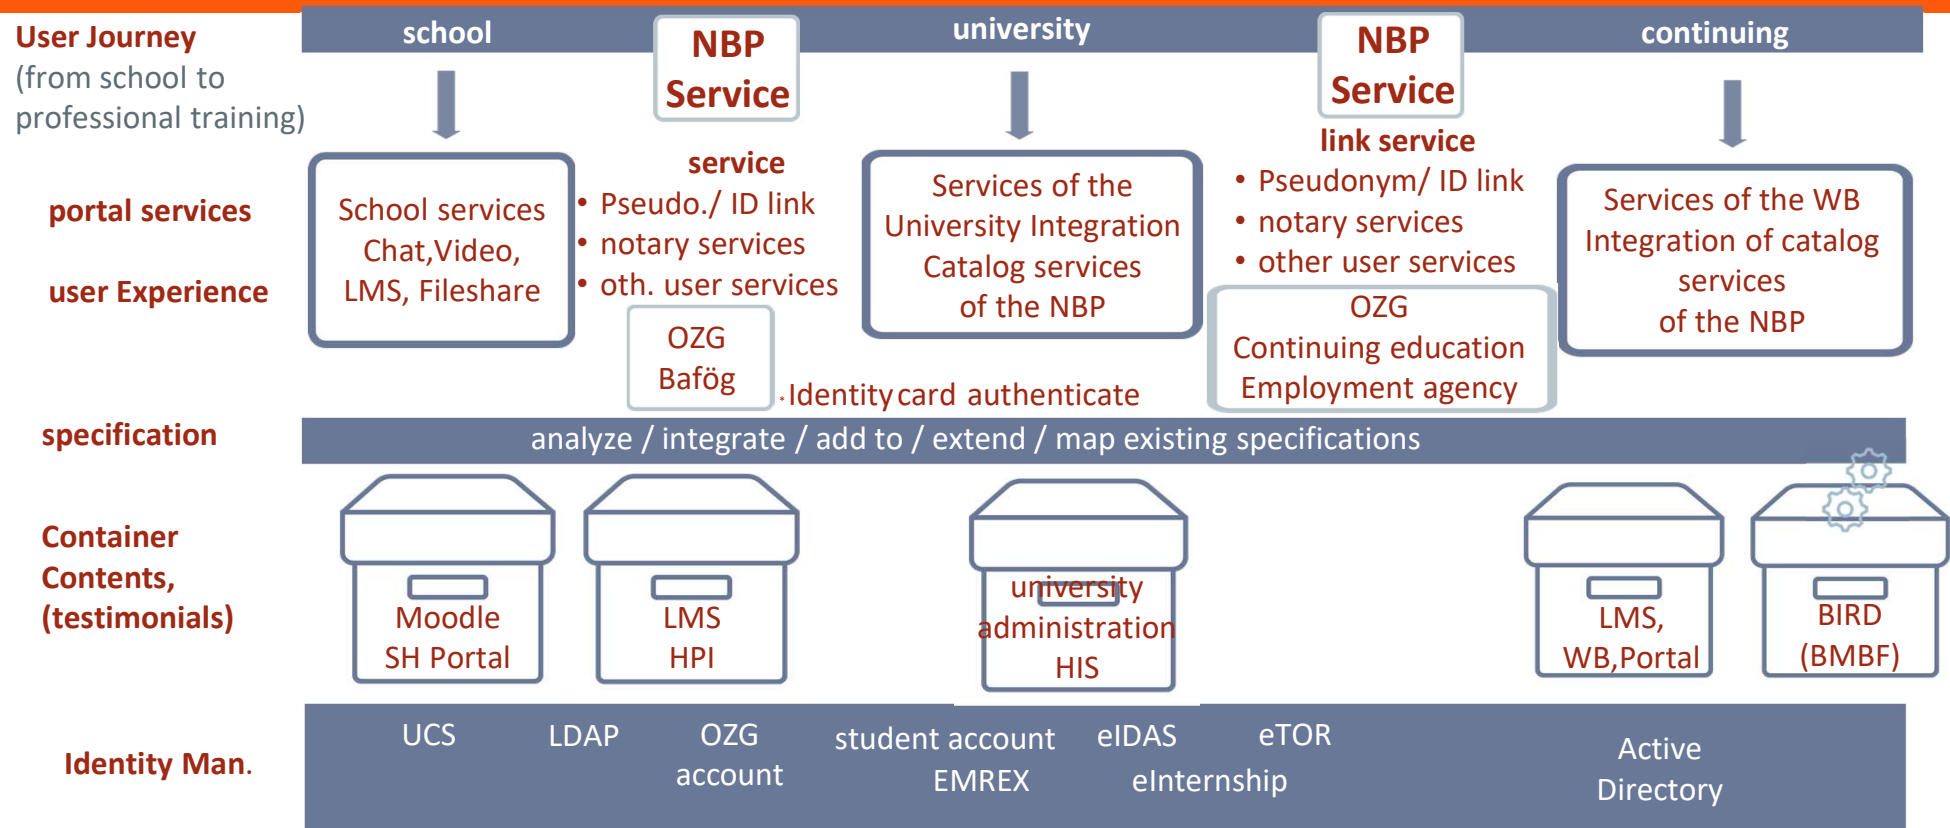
User Journey (from school to professional training)

school

NBP Service

university

NBP Service

continuing

portal services

user Experience

School services Chat,Video, LMS, Fileshare

service
• Pseudo./ ID link
• notary services
• oth. user services

OZG Bafög

Services of the University Integration Catalog services of the NBP

link service
• Pseudonym/ ID link
• notary services
• other user services

OZG Continuing education Employment agency

Services of the WB Integration of catalog services of the NBP

Identity card authenticate

specification

analyze / integrate / add to / extend / map existing specifications

Container Contents, (testimonials)

Moodle SH Portal

LMS HPI

university administration HIS

LMS, WB,Portal

BIRD (BMBF)

Identity Man.

UCS

LDAP

OZG account

student account EMREX

eIDAS

eTOR

eInternship

Active Directory